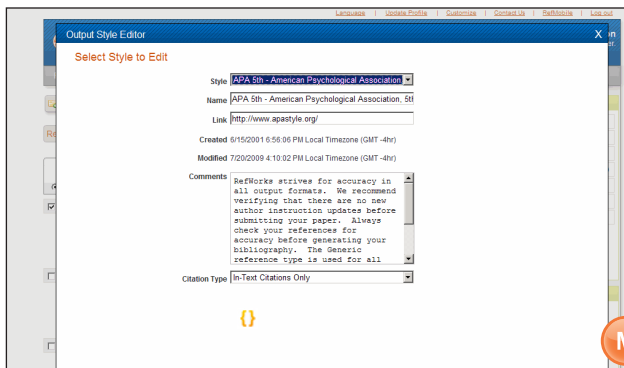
Language | Update Profile | Customize | Contact Us | RefMobile | Log out

Output Style Editor

X

Select Style to Edit

Style APA 5th - American Psychological Association

Name APA 5th - American Psychological Association, 5th

Link http://www.apastyle.org/

Created 6/15/2001 6:56:06 PM Local Timezone (GMT -4hr)

Modified 7/20/2009 4:10:02 PM Local Timezone (GMT -4hr)

Comments RefWorks strives for accuracy in all output formats. We recommend verifying that there are no new author instruction updates before submitting your paper. Always check your references for accuracy before generating your bibliography. The Generic reference type is used for all

Citation Type In-Text Citations Only

{}